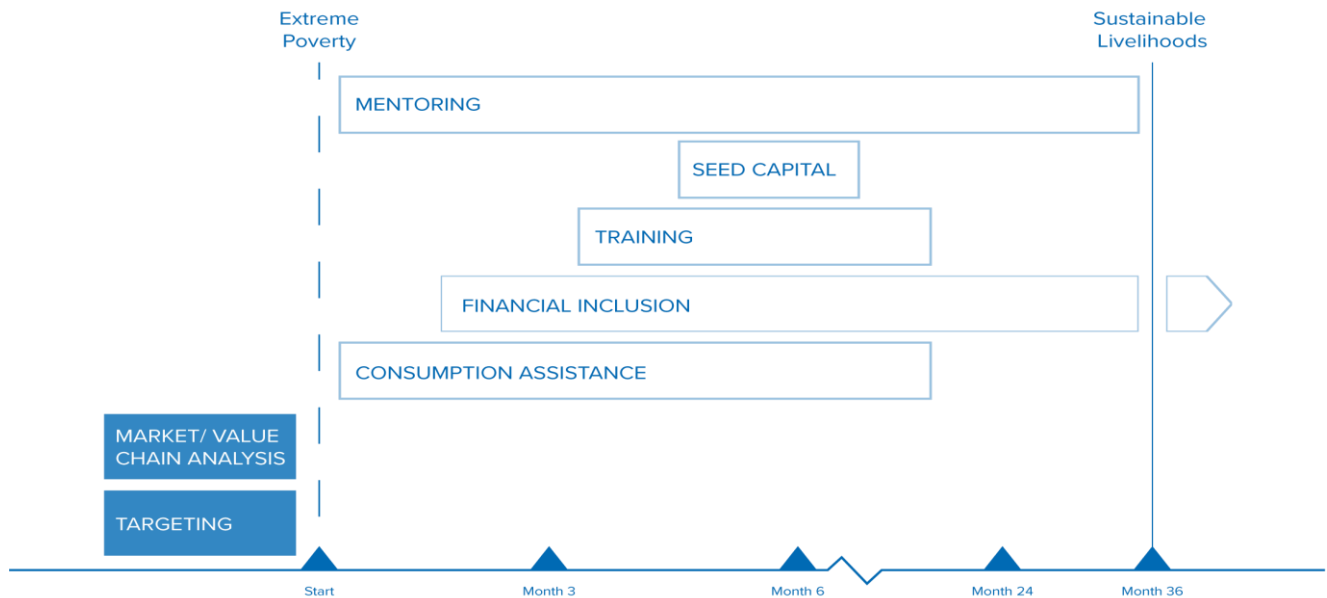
Extreme Poverty

Sustainable Livelihoods

MENTORING

SEED CAPITAL

TRAINING

FINANCIAL INCLUSION

CONSUMPTION ASSISTANCE

MARKET/ VALUE CHAIN ANALYSIS

TARGETING

Start

Month 3

Month 6

Month 24

Month 36